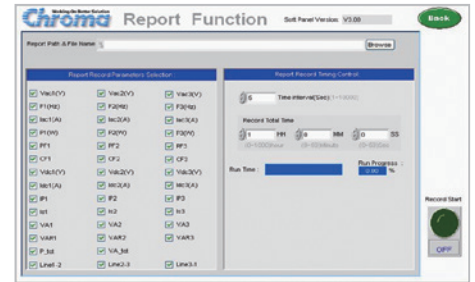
Chroma Report Function Soft Panel Version: V3.00

Back

Report Path & File Name

Browse

Report Record Parameters Selection :

Vac1(V) Vac2(V) Vac3(V)
F1(Hz) F2(Hz) F3(Hz)
Iac1(A) Iac2(A) Iac3(A)
P1(W) P2(W) P3(W)
PF1 PF2 PF3
CF1 CF2 CF3
Vdc1(V) Vdc2(V) Vdc3(V)
Idc1(A) Idc2(A) Idc3(A)
IP1 IP2 IP3
Is1 Is2 Is3
VA1 VA2 VA3
VAR1 VAR2 VAR3
P_tol VA_tol
Line1-2 Line2-3 Line3-1

Report Record Timing Control

5 Time interval(Sec): 1~10000

Record Total Time

1 HH 0 MM 0 SS

(0~10000hour) (0~60Minute) (0~60Sec)

Run Time :

Run Progress : 0.00 %

Record Start

OFF